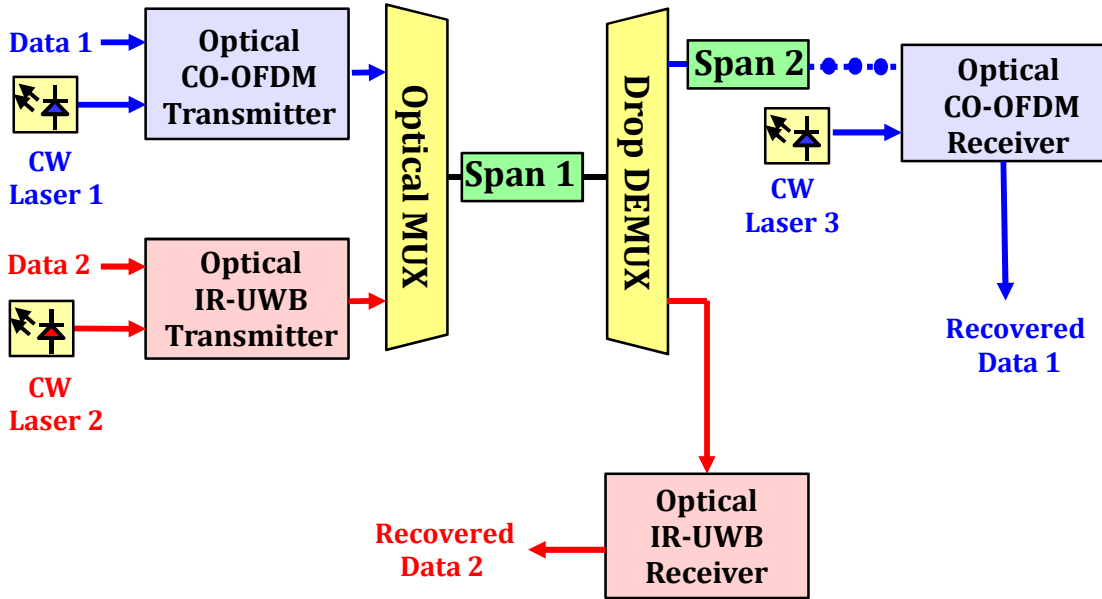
Data 1

CW
Laser 1

Optical
CO-OFDM
Transmitter

Data 2

CW
Laser 2

Optical
IR-UWB
Transmitter

Optical MUX

Span 1

Drop DEMUX

Span 2

CW
Laser 3

Optical
CO-OFDM
Receiver

Recovered
Data 1

Optical
IR-UWB
Receiver

Recovered
Data 2